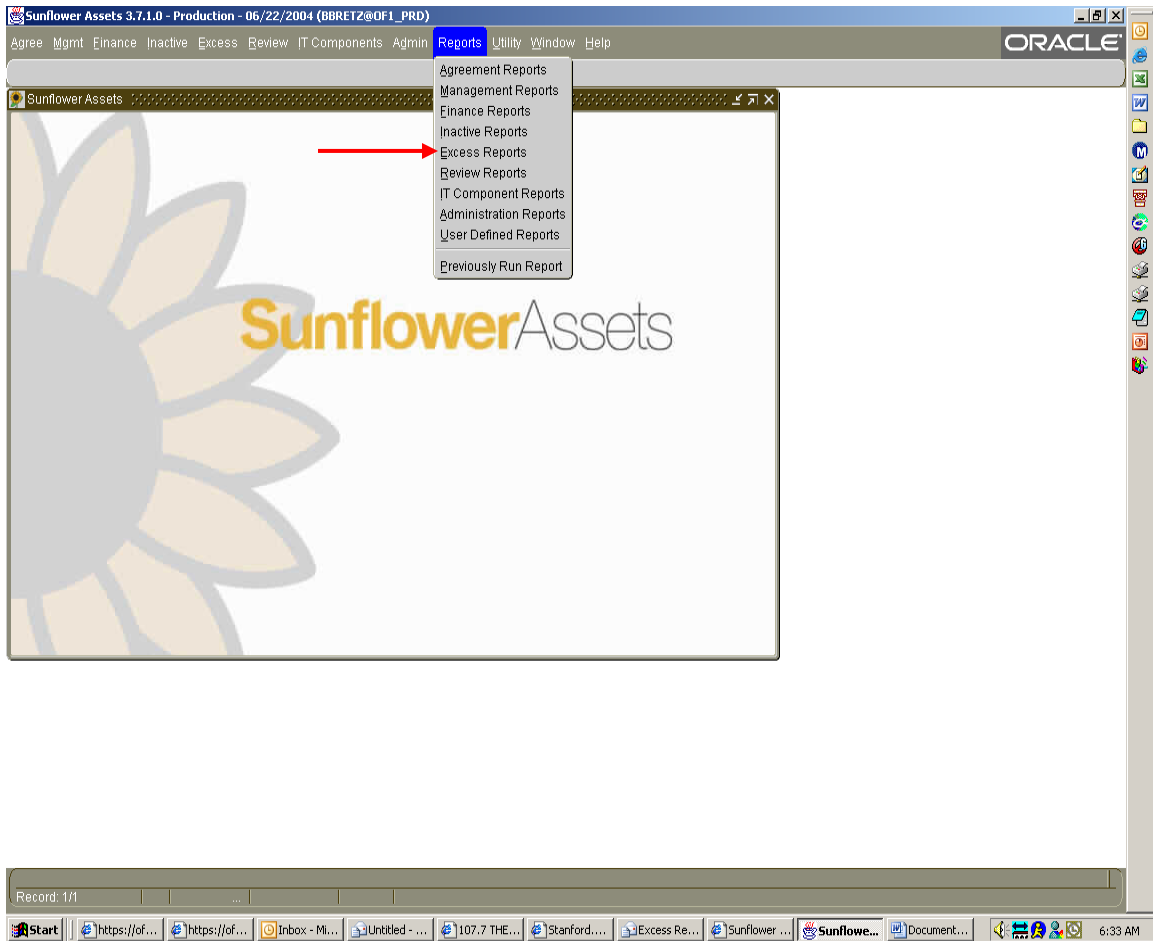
Sunflower Assets 3.7.1.0 - Production - 06/22/2004 (BBRETZ@OF1_PRD)

Agree Mgmt Finance Inactive Excess Review IT Components Admin Reports Utility Window Help

ORACLE

Sunflower Assets

Agreement Reports
Management Reports
Finance Reports
Inactive Reports
Excess Reports
Review Reports
IT Component Reports
Administration Reports
User Defined Reports
Previously Run Report

SunflowerAssets

Record: 1/1 ...

Start https://of... https://of... Inbox - Mi... Untitled - ... 107.7 THE... Stanford.... Excess Re... Sunflower ... Sunflowe... Document... 6:33 AM